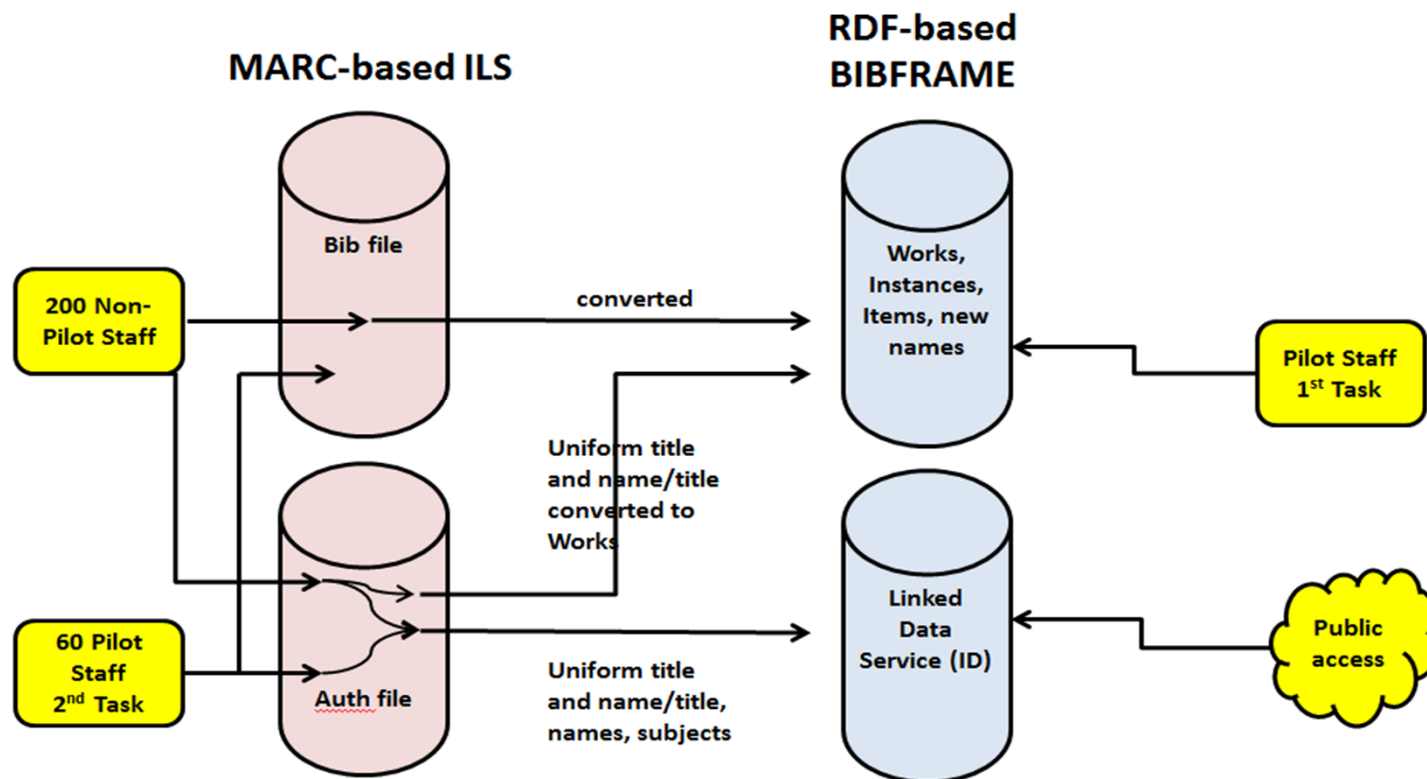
MARC-based ILS

RDF-based BIBFRAME

Bib file

200 Non-Pilot Staff

converted

Works, Instances, Items, new names

Pilot Staff 1$^{st}$ Task

Uniform title and name/title converted to Works

Auth file

60 Pilot Staff 2$^{nd}$ Task

Linked Data Service (ID)

Public access

Uniform title and name/title, names, subjects